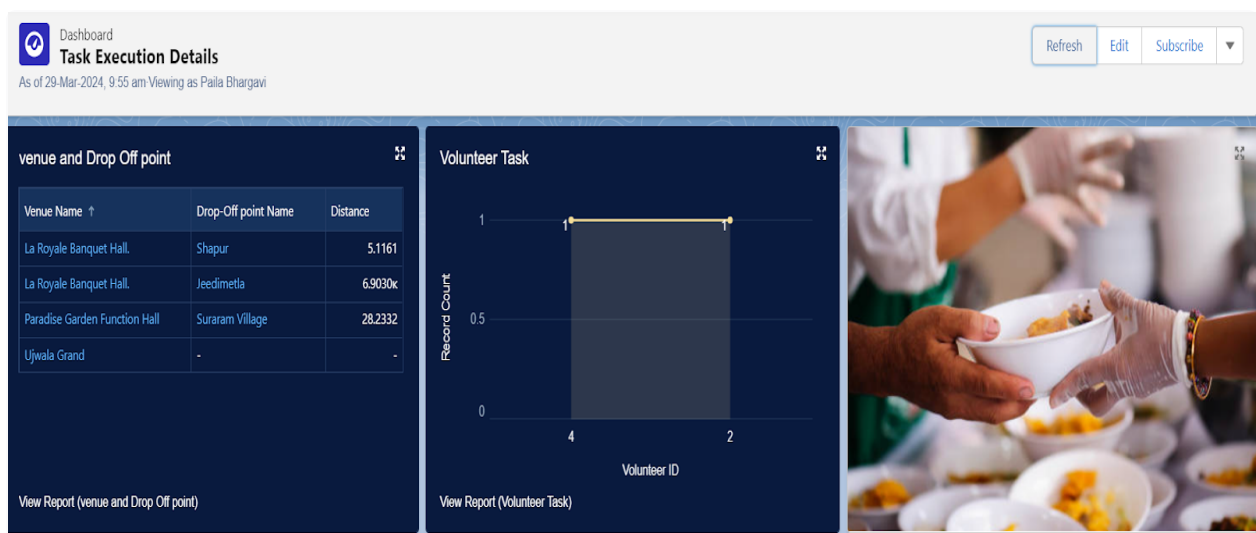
Dashboard
Task Execution Details
As of 29-Mar-2024, 9:55 am·Viewing as Paila Bhargavi

Refresh
Edit
Subscribe

venue and Drop Off point

| Venue Name ↑ | Drop-Off point Name | Distance |
|---|---|---|
| La Royale Banquet Hall. | Shapur | 5.1161 |
| La Royale Banquet Hall. | Jeedimetla | 6.9030к |
| Paradise Garden Function Hall | Suraram Village | 28.2332 |
| Ujwala Grand | - | - |

View Report (venue and Drop Off point)

Volunteer Task

1
0.5
0
Record Count
1
1
4
2
Volunteer ID

View Report (Volunteer Task)